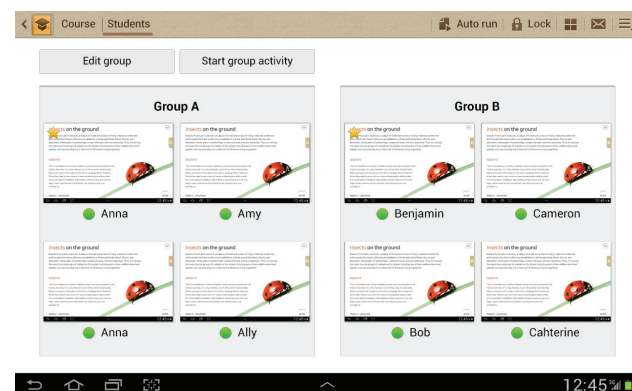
Course | Students

Auto run

Lock

Edit group

Start group activity

Group A

Insects on the ground

Insects on the ground

Anna

Amy

Insects on the ground

Insects on the ground

Anna

Ally

Group B

Insects on the ground

Insects on the ground

Benjamin

Cameron

Insects on the ground

Insects on the ground

Bob

Cahterine

12:45